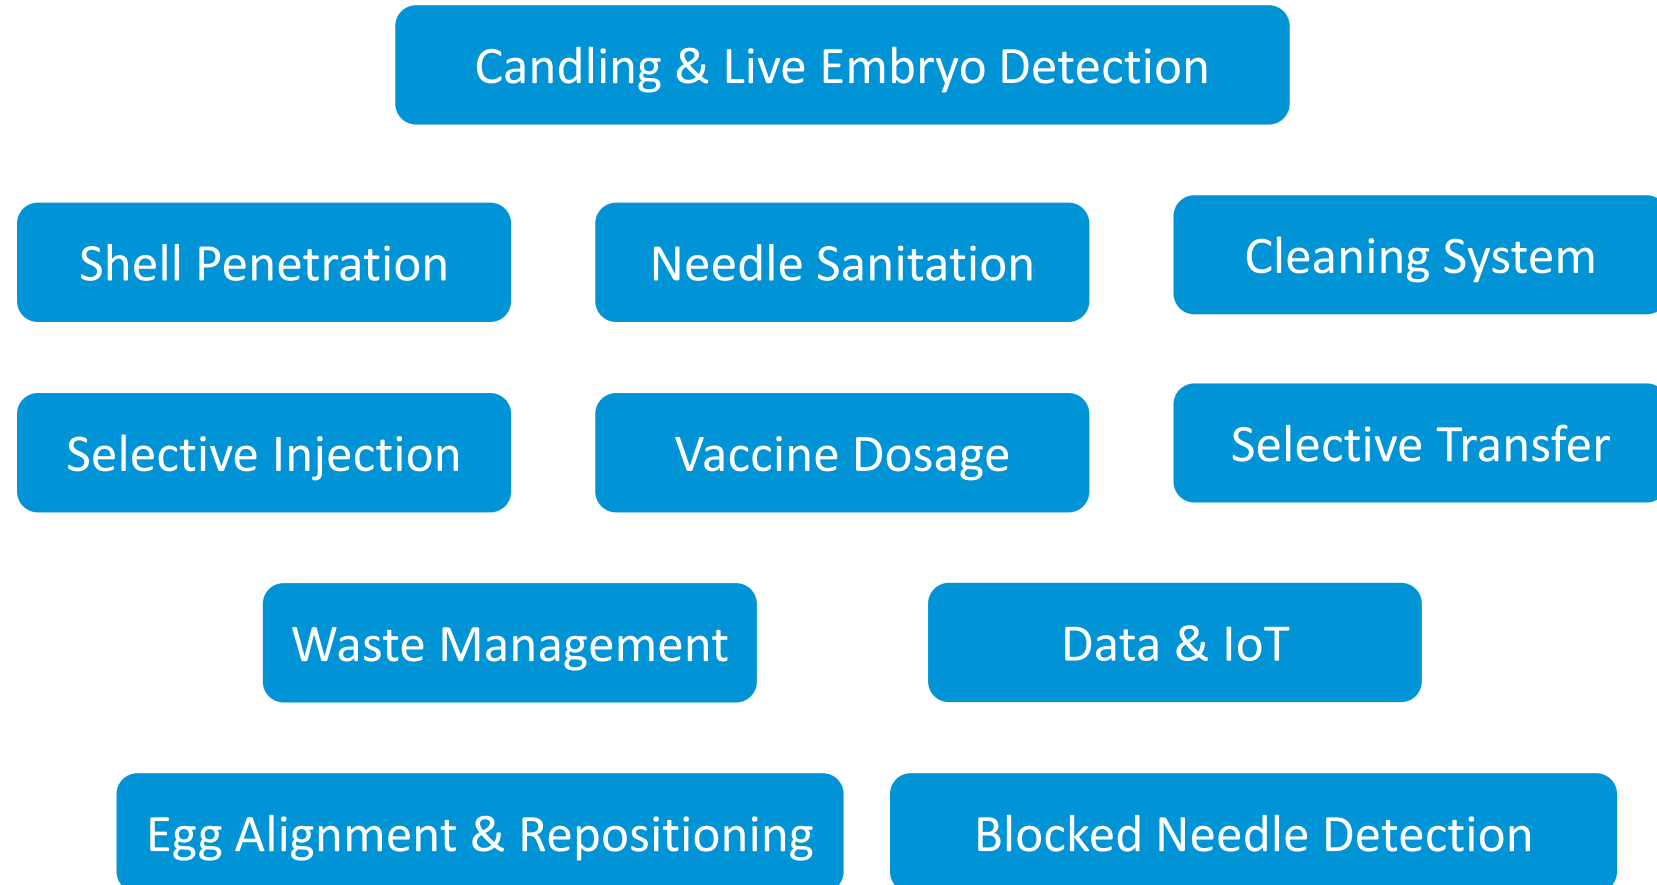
Candling & Live Embryo Detection

Shell Penetration

Needle Sanitation

Cleaning System

Selective Injection

Vaccine Dosage

Selective Transfer

Waste Management

Data & IoT

Egg Alignment & Repositioning

Blocked Needle Detection